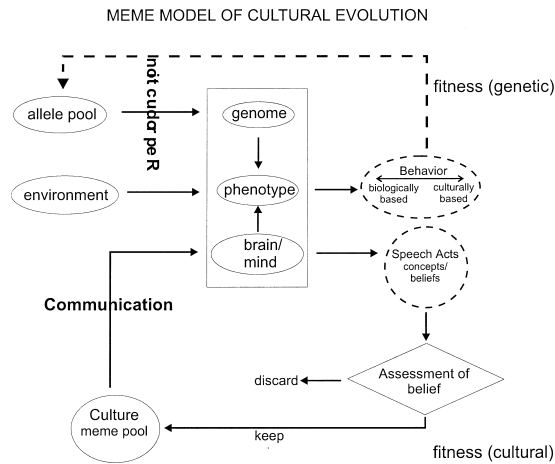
MEME MODEL OF CULTURAL EVOLUTION

allele pool

Reproduction

genome

fitness (genetic)

environment

phenotype

Behavior

biologically based

culturally based

brain/ mind

Speech Acts concepts/ beliefs

Communication

discard

Assessment of belief

Culture meme pool

keep

fitness (cultural)